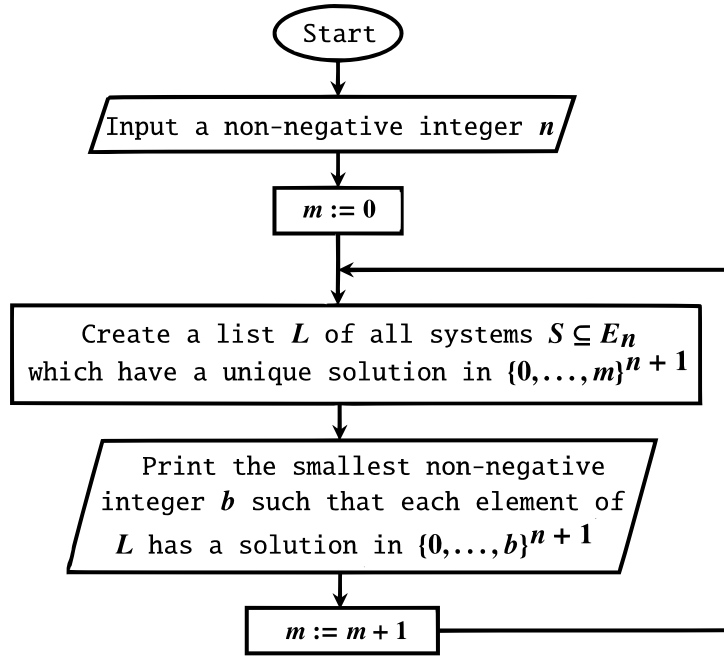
Start

Input a non-negative integer $n$

$m := 0$

Create a list $L$ of all systems $S \subseteq E_n$ which have a unique solution in $\{0, \ldots, m\}^{n+1}$

Print the smallest non-negative integer $b$ such that each element of $L$ has a solution in $\{0, \ldots, b\}^{n+1}$

$m := m + 1$